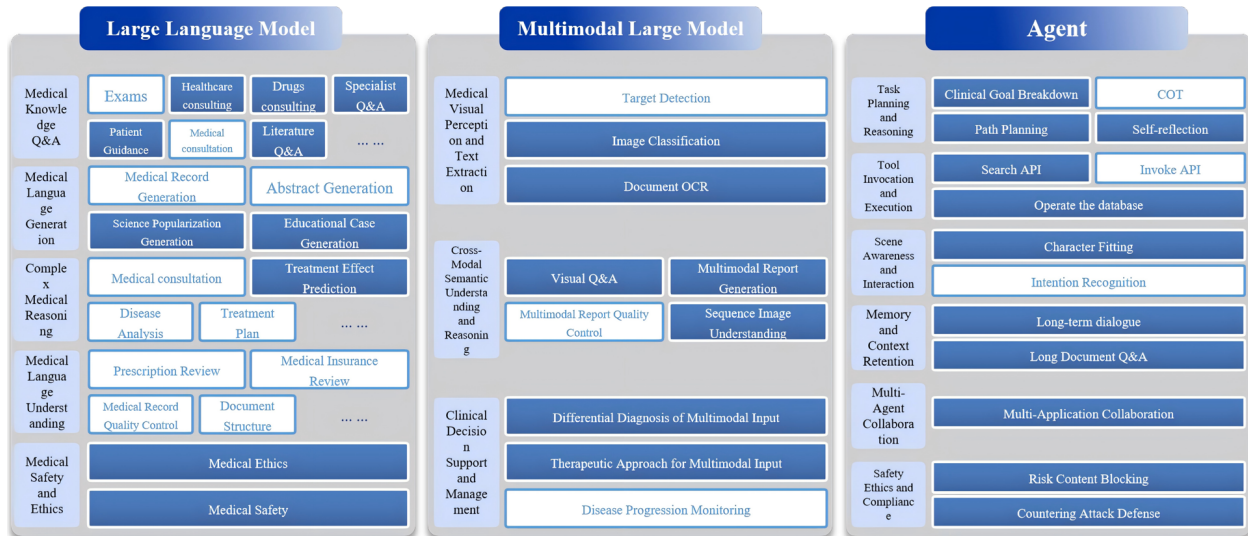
Large Language Model

Medical Knowledge Q&A
Exams
Healthcare consulting
Drugs consulting
Specialist Q&A
Patient Guidance
Medical consultation
Literature Q&A
... ...

Medical Language Generation
Medical Record Generation
Abstract Generation
Science Popularization Generation
Educational Case Generation

Complex Medical Reasoning
Medical consultation
Treatment Effect Prediction
Disease Analysis
Treatment Plan
... ...

Medical Language Understanding
Prescription Review
Medical Insurance Review
Medical Record Quality Control
Document Structure
... ...

Medical Safety and Ethics
Medical Ethics
Medical Safety

Multimodal Large Model

Medical Visual Perception and Text Extraction
Target Detection
Image Classification
Document OCR

Cross-Modal Semantic Understanding and Reasoning
Visual Q&A
Multimodal Report Generation
Multimodal Report Quality Control
Sequence Image Understanding

Clinical Decision Support and Management
Differential Diagnosis of Multimodal Input
Therapeutic Approach for Multimodal Input
Disease Progression Monitoring

Agent

Task Planning and Reasoning
Clinical Goal Breakdown
COT
Path Planning
Self-reflection

Tool Invocation and Execution
Search API
Invoke API
Operate the database

Scene Awareness and Interaction
Character Fitting
Intention Recognition

Memory and Context Retention
Long-term dialogue
Long Document Q&A

Multi-Agent Collaboration
Multi-Application Collaboration

Safety Ethics and Compliance
Risk Content Blocking
Countering Attack Defense